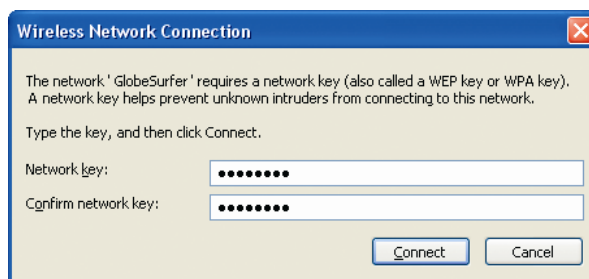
Wireless Network Connection

The network ' GlobeSurfer ' requires a network key (also called a WEP key or WPA key). A network key helps prevent unknown intruders from connecting to this network.

Type the key, and then click Connect.

Network key: ••••••••

Confirm network key: ••••••••

Connect Cancel